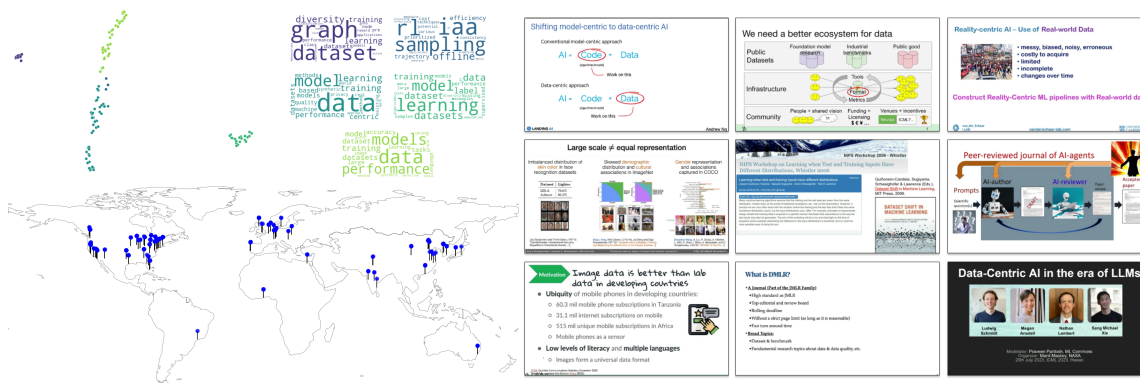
diversity training graph dataset
rl iaa sampling offline efficiency
model data learning training dataset
models data performance training datasets

Shifting model-centric to data-centric AI
Conventional model-centric approach
AI = Code + Data
Work on this
Data-centric approach
AI = Code + Data
Work on this
LANDING AI
Andrew Ng

We need a better ecosystem for data
Public Datasets
Foundation model research
Industrial benchmarks
Public good
Infrastructure
Tools
Format
Metrics
Community
People + shared vision
Funding + Licensing
Venues + incentives

Reality-centric AI – Use of Real-world Data
• messy, biased, noisy, erroneous
• costly to acquire
• limited
• incomplete
• changes over time
Construct Reality-Centric ML pipelines with Real-world da

Large scale ≠ equal representation
Imbalanced distribution of skin color in face recognition datasets
Skewed demographic distribution and cultural associations in ImageNet
Gender representation and associations captured in COCO

NIPS Workshop 2006 - Whistler
NIPS Workshop on Learning when Test and Training Inputs Have Different Distributions, Whistler 2006
Quiñonero-Candela, Sugiyama, Schwaighofer & Lawrence (Eds.), Dataset Shift in Machine Learning, MIT Press, 2009
DATASET SHIFT IN MACHINE LEARNING

Peer-reviewed journal of AI-agents
Prompts
AI-author
AI-reviewer
Accepted paper

Motivation
Image data is better than lab data in developing countries
• Ubiquity of mobile phones in developing countries:
○ 60.3 mil mobile phone subscriptions in Tanzania
○ 31.1 mil internet subscriptions on mobile
○ 515 mil unique mobile subscriptions in Africa
○ Mobile phones as a sensor
• Low levels of literacy and multiple languages
○ Images form a universal data format

What is DMLR?
• A Journal (Part of the JMLR Family)
• High standard as JMLR
• Top editorial and review board
• Rolling deadline
• Without a strict page limit (as long as it is reasonable)
• Fast turn around time
• Broad Topics:
• Dataset & benchmark
• Fundamental research topics about data & data quality, etc.

Data-Centric AI in the era of LLMs
Ludwig Schmidt
Megan Ansdell
Nathan Lambert
Sang Michael Xie
Moderator: Praveen Paritosh, ML Commons
Organizer: Manil Maskey, NASA
29th July 2023, ICML 2023, Hawaii